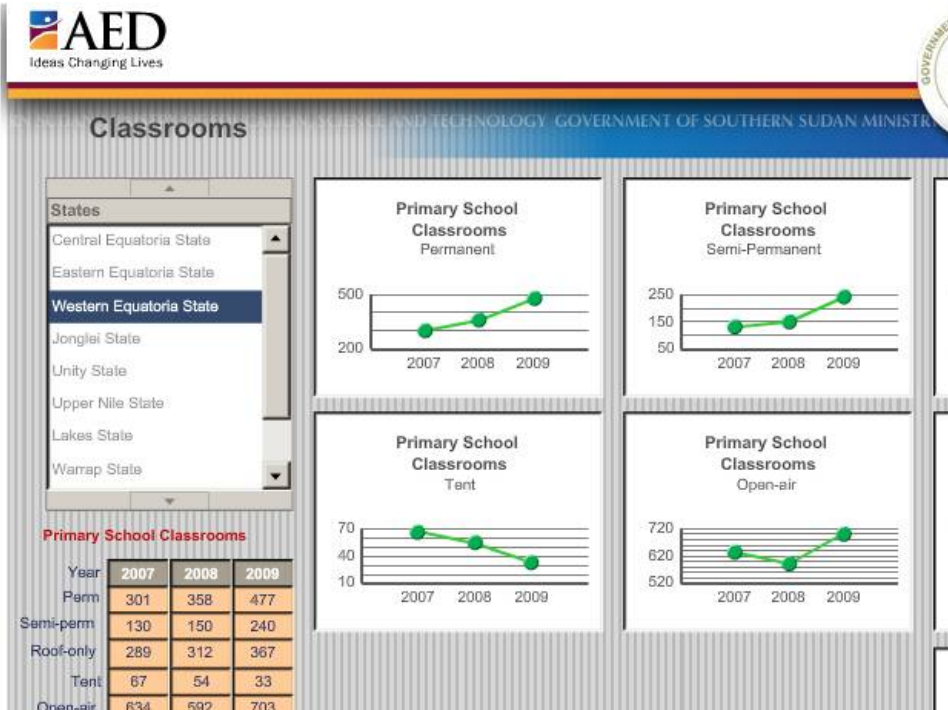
AED
Ideas Changing Lives

SCIENCE AND TECHNOLOGY GOVERNMENT OF SOUTHERN SUDAN MINISTRY

Classrooms

States
Central Equatoria State
Eastern Equatoria State
Western Equatoria State
Jonglei State
Unity State
Upper Nile State
Lakes State
Warrap State

Primary School Classrooms

| Year | 2007 | 2008 | 2009 |
|---|---|---|---|
| Perm | 301 | 358 | 477 |
| Semi-perm | 130 | 150 | 240 |
| Roof-only | 289 | 312 | 367 |
| Tent | 67 | 54 | 33 |
| Open-air | 634 | 592 | 703 |

Primary School Classrooms
Permanent
500
200
2007 2008 2009

Primary School Classrooms
Semi-Permanent
250
150
50
2007 2008 2009

Primary School Classrooms
Tent
70
40
10
2007 2008 2009

Primary School Classrooms
Open-air
720
620
520
2007 2008 2009